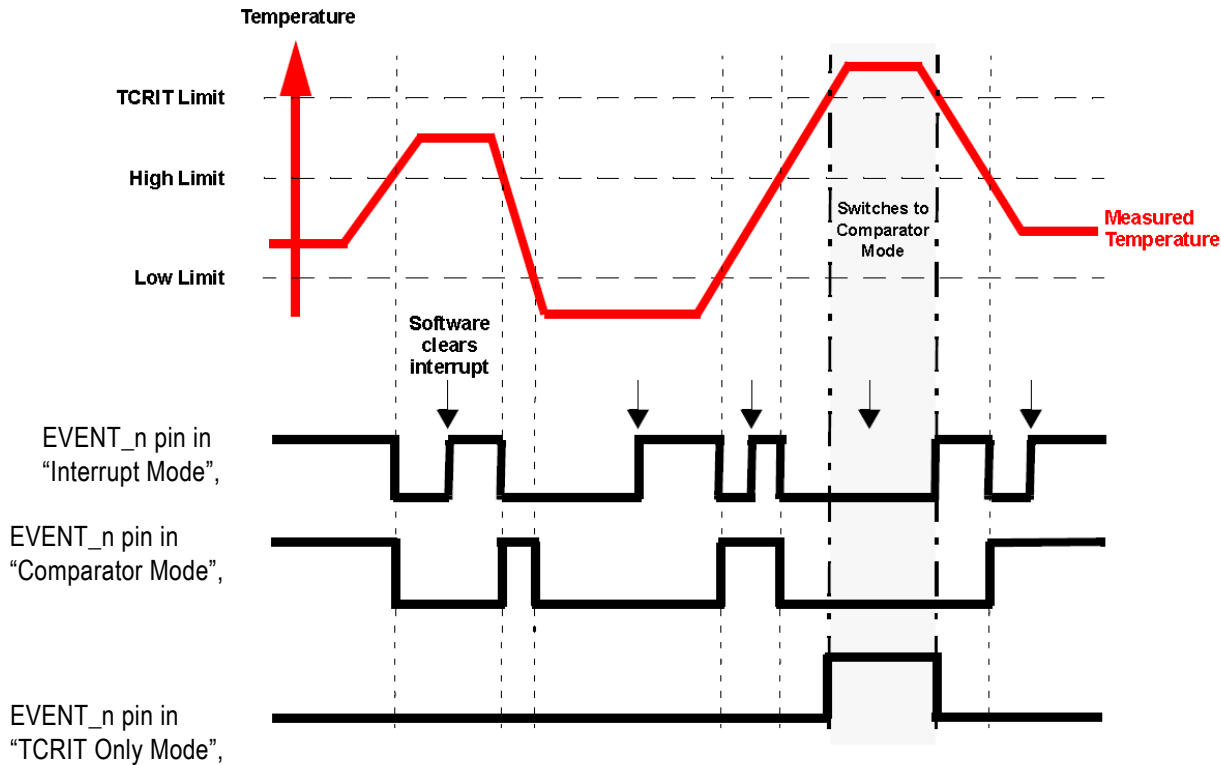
Temperature

TCRIT Limit

High Limit

Low Limit

Switches to Comparator Mode

Measured Temperature

Software clears interrupt

EVENT_n pin in “Interrupt Mode”,

EVENT_n pin in “Comparator Mode”,

EVENT_n pin in “TCRIT Only Mode”,